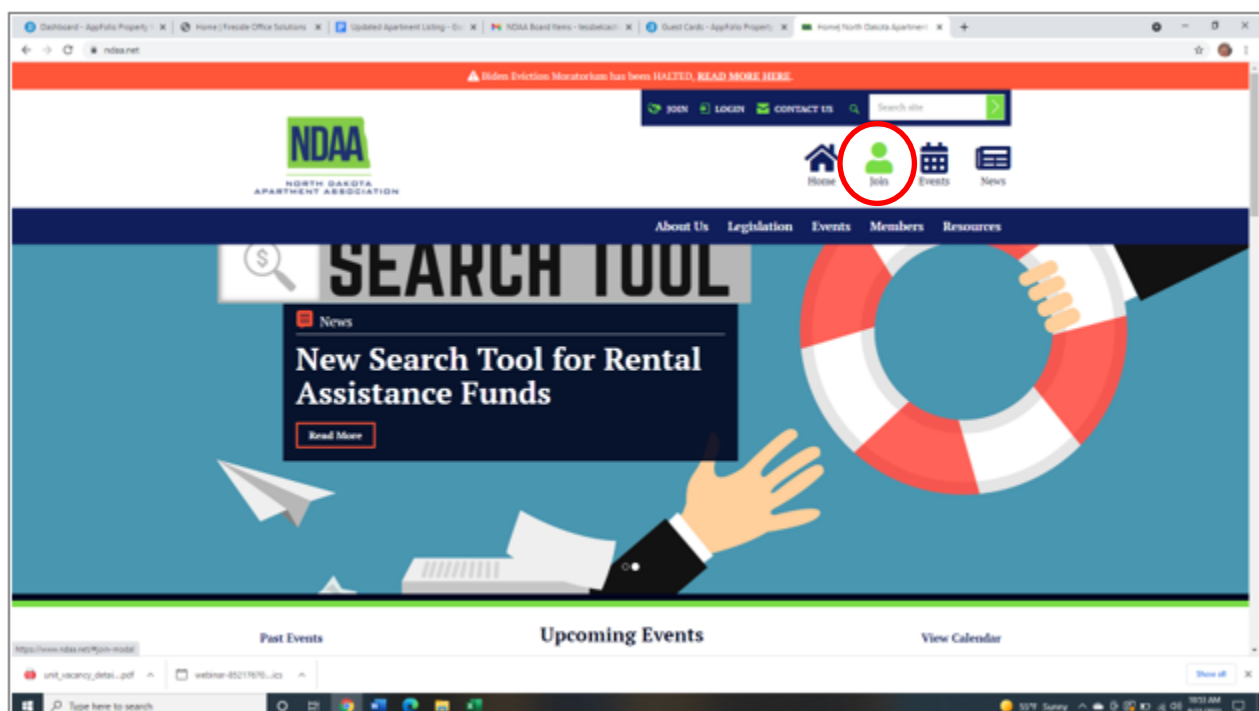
Dashboard - AppFolio Property | Home | Fireside Office Solutions | Updated Apartment Listing - G | NDAA Board Items - | Guest Cards - AppFolio Property | Home| North Dakota Apartment

ndaa.net

Biden Eviction Moratorium has been HALTED, READ MORE HERE.

JOIN LOGIN CONTACT US Search site

NDAA
NORTH DAKOTA APARTMENT ASSOCIATION

Home Join Events News

About Us Legislation Events Members Resources

SEARCH TOOL

News

New Search Tool for Rental Assistance Funds

Read More

Past Events Upcoming Events View Calendar

https://www.ndaa.net/#join-modal

unit_vacancy_detai....pdf webinar-85217670....ics Show all

Type here to search

53°F Sunny